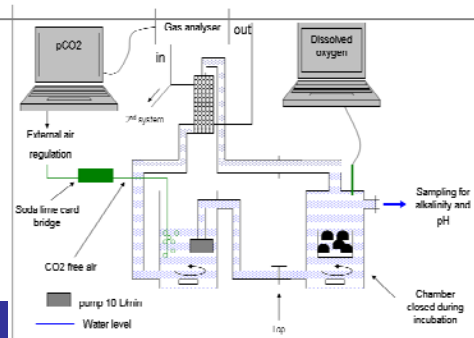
pCO2

Gas analyser

out

in

Dissolved oxygen

2nd system

External air regulation

Soda lime card bridge

CO2 free air

Sampling for alkalinity and pH

pump 10 L/min

Water level

Chamber closed during incubation

tap